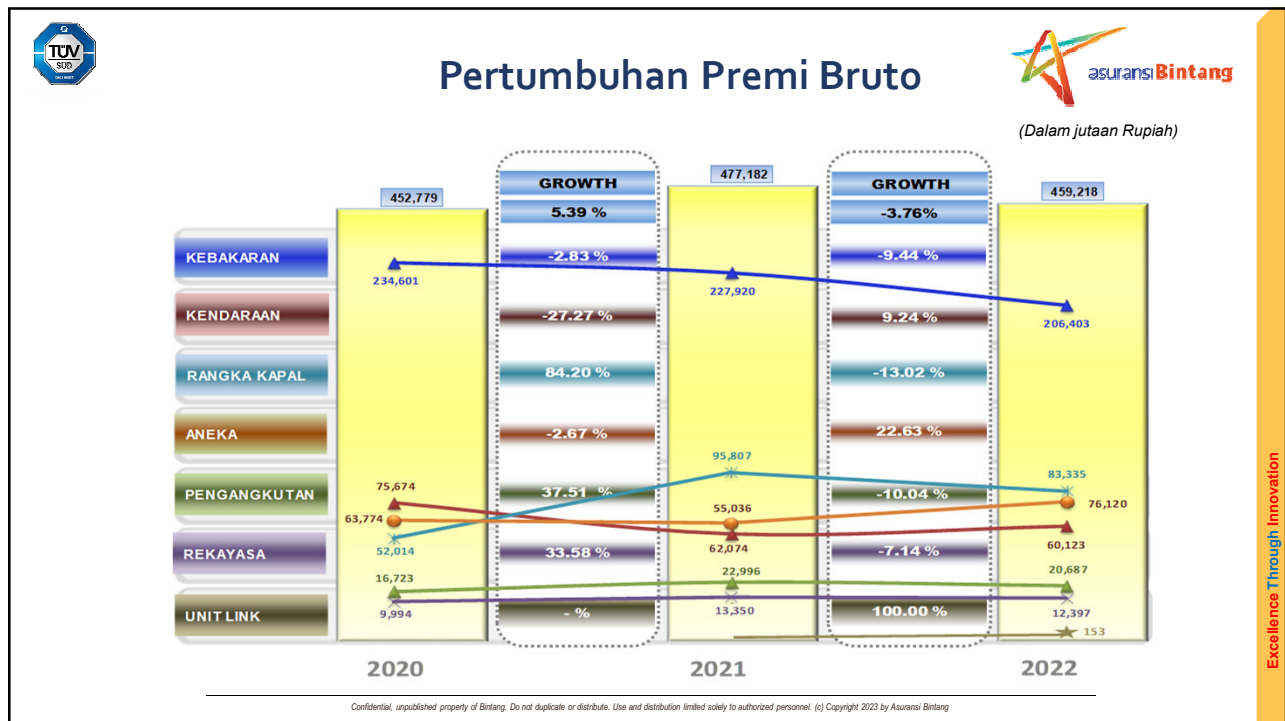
TÜV SÜD

Pertumbuhan Premi Bruto

asuransi Bintang

(Dalam jutaan Rupiah)

452,779

GROWTH
5.39 %

477,182

GROWTH
-3.76%

459,218

KEBAKARAN
KENDARAAN
RANGKA KAPAL
ANEKA
PENGANGKUTAN
REKAYASA
UNIT LINK

-2.83 %
-27.27 %
84.20 %
-2.67 %
37.51 %
33.58 %
- %

-9.44 %
9.24 %
-13.02 %
22.63 %
-10.04 %
-7.14 %
100.00 %

234,601
227,920
206,403
95,807
83,335
75,674
63,774
55,036
76,120
52,014
62,074
60,123
16,723
22,996
20,687
9,994
13,350
12,397
153

2020
2021
2022

Excellence Through Innovation

Confidential, unpublished property of Bintang. Do not duplicate or distribute. Use and distribution limited solely to authorized personnel. (c) Copyright 2023 by Asuransi Bintang